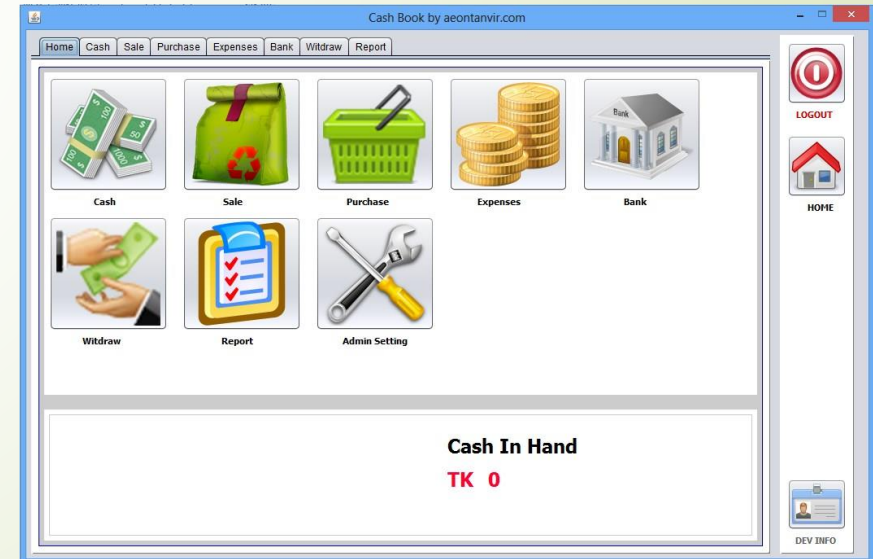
Cash Book by aeontanvir.com

Home | Cash | Sale | Purchase | Expenses | Bank | Witdraw | Report

Cash

Sale

Purchase

Expenses

Bank

Bank

Witdraw

Report

Admin Setting

Cash In Hand

TK 0

LOGOUT

HOME

DEV INFO